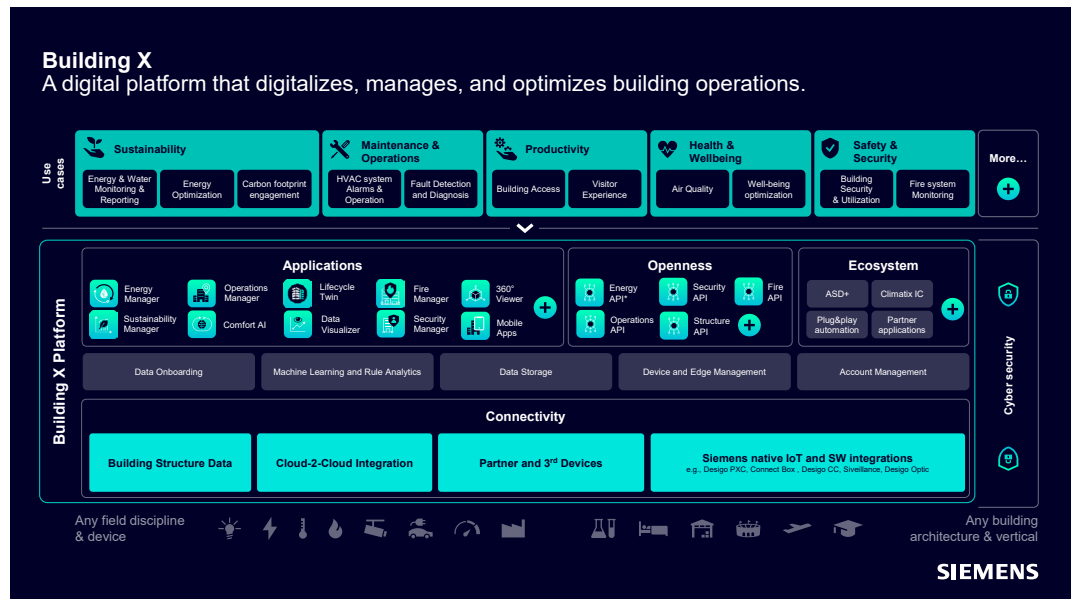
Building X
A digital platform that digitalizes, manages, and optimizes building operations.

Use cases

Sustainability
Energy & Water Monitoring & Reporting
Energy Optimization
Carbon footprint engagement

Maintenance & Operations
HVAC system Alarms & Operation
Fault Detection and Diagnosis

Productivity
Building Access
Visitor Experience

Health & Wellbeing
Air Quality
Well-being optimization

Safety & Security
Building Security & Utilization
Fire system Monitoring

More…

Building X Platform

Applications
Energy Manager
Operations Manager
Lifecycle Twin
Fire Manager
360° Viewer
Sustainability Manager
Comfort AI
Data Visualizer
Security Manager
Mobile Apps

Openness
Energy API*
Security API
Fire API
Operations API
Structure API

Ecosystem
ASD+
Climatix IC
Plug&play automation
Partner applications

Data Onboarding
Machine Learning and Rule Analytics
Data Storage
Device and Edge Management
Account Management

Connectivity
Building Structure Data
Cloud-2-Cloud Integration
Partner and 3rd Devices
Siemens native IoT and SW integrations
e.g., Desigo PXC, Connect Box , Desigo CC, Siveillance, Desigo Optic

Cyber security

Any field discipline & device

Any building architecture & vertical

SIEMENS